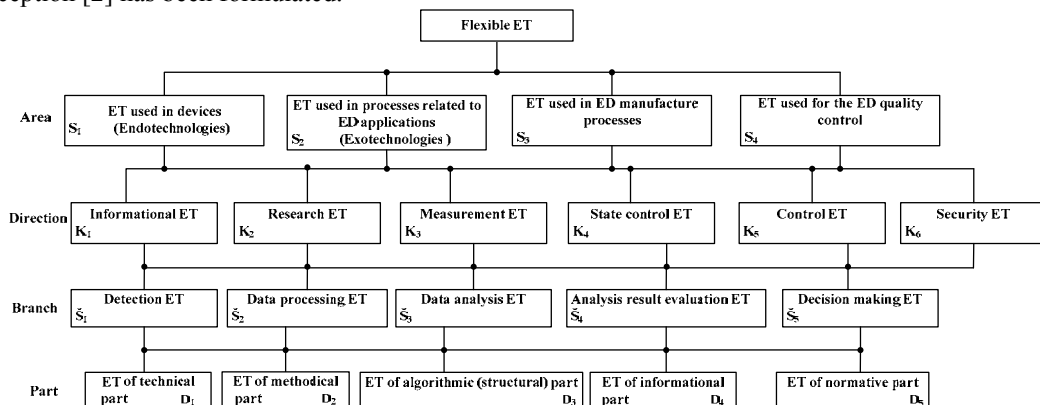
ception [2] has been formulated:

Flexible ET

Area

ET used in devices (Endotechnologies) $S_1$

ET used in processes related to ED applications (Exotechnologies) $S_2$

ET used in ED manufacture processes $S_3$

ET used for the ED quality control $S_4$

Direction

Informational ET $K_1$

Research ET $K_2$

Measurement ET $K_3$

State control ET $K_4$

Control ET $K_5$

Security ET $K_6$

Branch

Detection ET $\check{S}_1$

Data processing ET $\check{S}_2$

Data analysis ET $\check{S}_3$

Analysis result evaluation ET $\check{S}_4$

Decision making ET $\check{S}_5$

Part

ET of technical part $D_1$

ET of methodical part $D_2$

ET of algorithmic (structural) part $D_3$

ET of informational part $D_4$

ET of normative part $D_5$